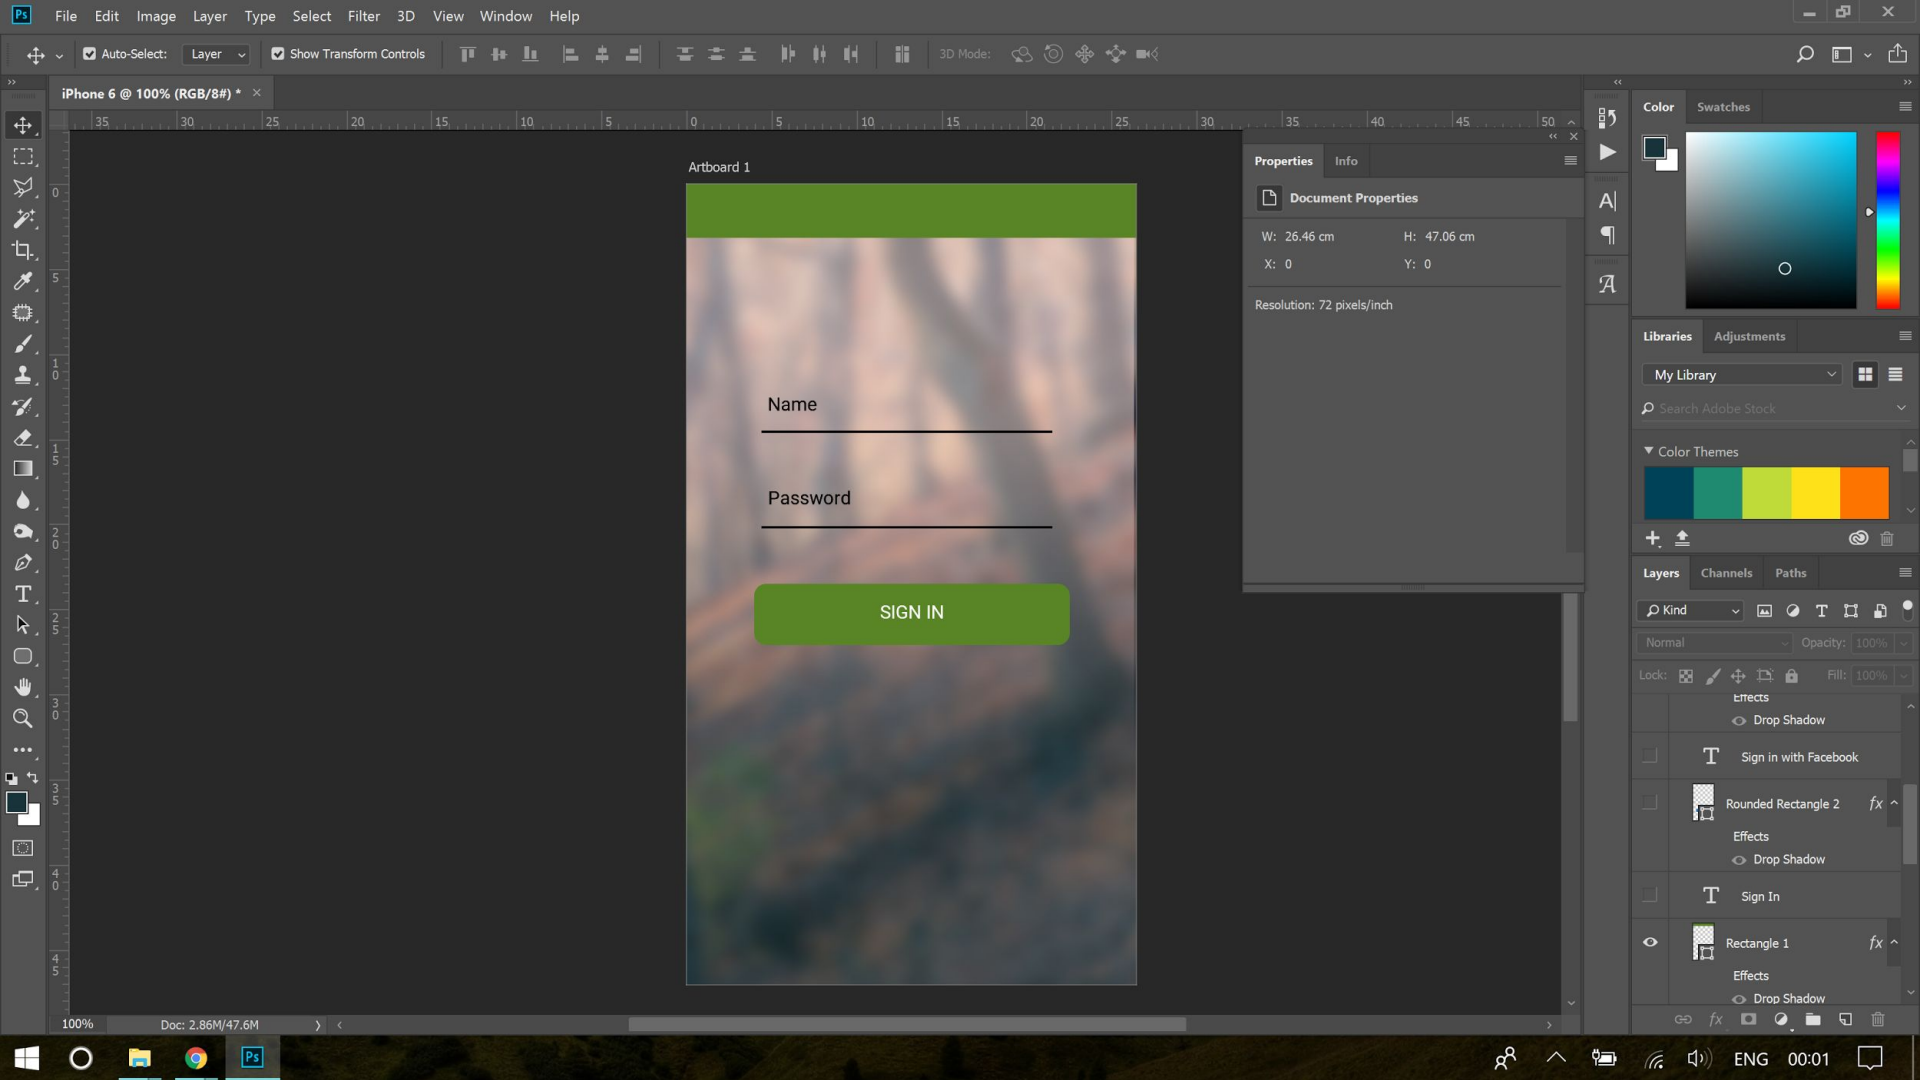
Ps File Edit Image Layer Type Select Filter 3D View Window Help

Auto-Select: Layer Show Transform Controls 3D Mode:

iPhone 6 @ 100% (RGB/8#) *

35 30 25 20 15 10 5 0 5 10 15 20 25 30 35 40 45 50

Artboard 1

Name

Password

SIGN IN

Properties Info

Document Properties

W: 26.46 cm H: 47.06 cm
X: 0 Y: 0

Resolution: 72 pixels/inch

Color Swatches

Libraries Adjustments

My Library

Search Adobe Stock

Color Themes

Layers Channels Paths

Kind

Normal Opacity: 100%

Lock: Fill: 100%

Effects
Drop Shadow
Sign in with Facebook
Rounded Rectangle 2
Effects
Drop Shadow
Sign In
Rectangle 1
Effects
Drop Shadow

100% Doc: 2.86M/47.6M

ENG 00:01